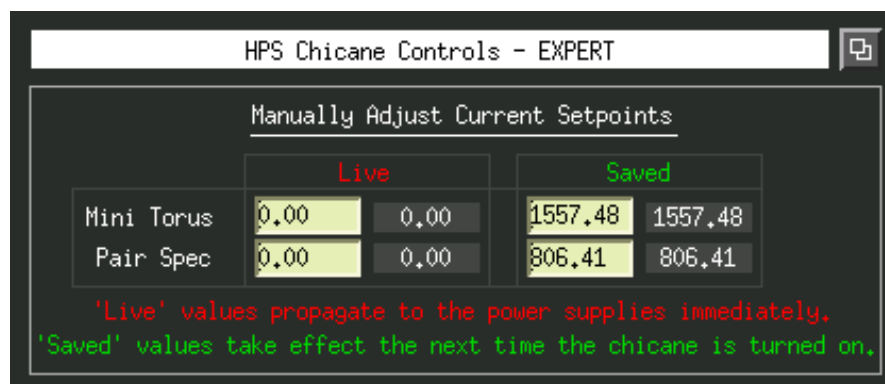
HPS Chicane Controls - EXPERT

Manually Adjust Current Setpoints

| | Live | | Saved | |
|---|---|---|---|---|
| Mini Torus | 0.00 | 0.00 | 1557.48 | 1557.48 |
| Pair Spec | 0.00 | 0.00 | 806.41 | 806.41 |

'Live' values propagate to the power supplies immediately.
'Saved' values take effect the next time the chicane is turned on.